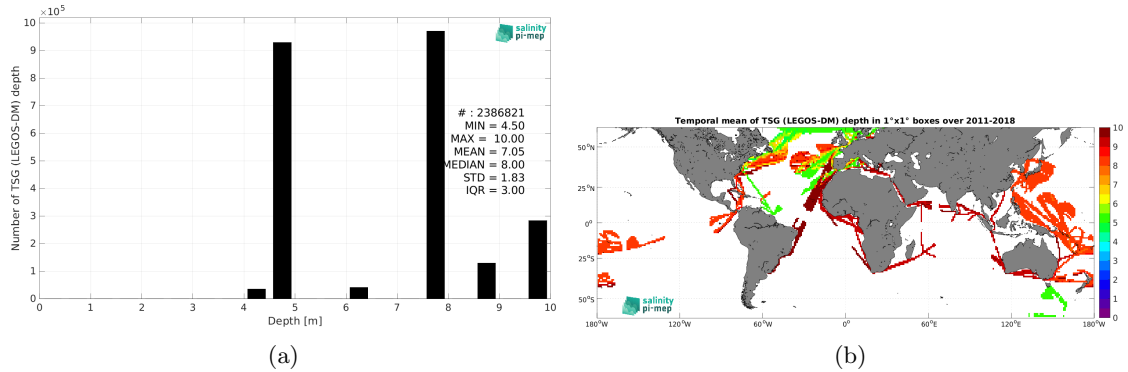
$\times 10^5$
10
9
8
7
6
5
4
3
2
1
0
Number of TSG (LEGOS-DM) depth

salinity pi-mep

# : 2386821
MIN = 4.50
MAX = 10.00
MEAN = 7.05
MEDIAN = 8.00
STD = 1.83
IQR = 3.00

0 1 2 3 4 5 6 7 8 9 10
Depth [m]

(a)

Temporal mean of TSG (LEGOS-DM) depth in 1°x1° boxes over 2011-2018

50°N
25°N
0°
25°S
50°S

180°W 120°W 60°W 0° 60°E 120°E 180°W

salinity pi-mep

10
9
8
7
6
5
4
3
2
1
0

(b)